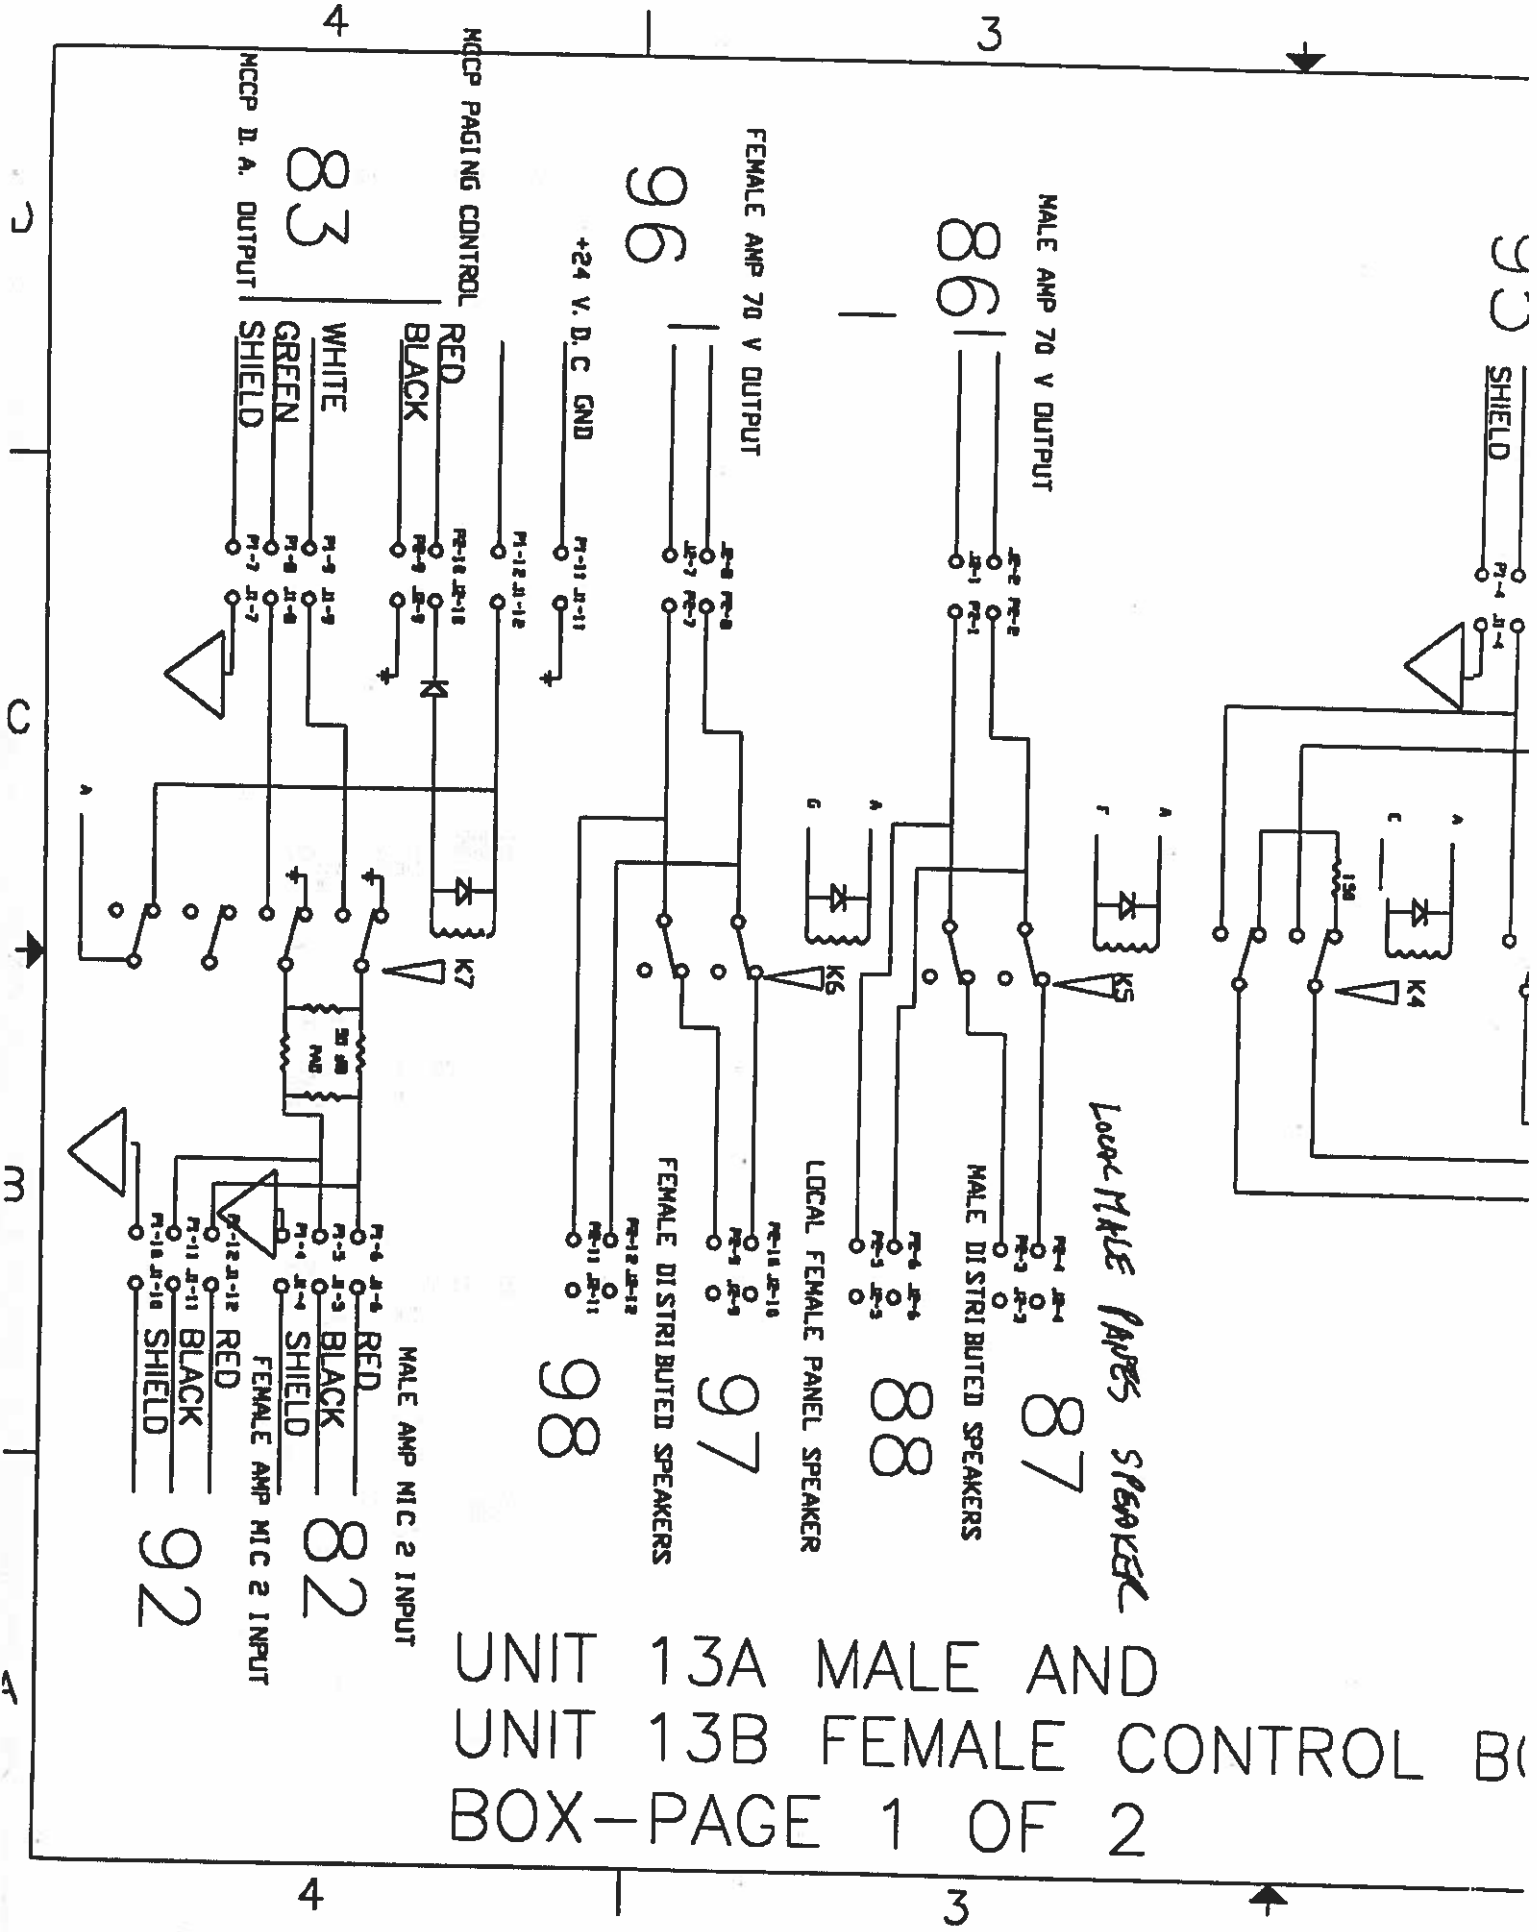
4

3

D

C

B

A

NCCP D. A. OUTPUT

83

NCCP PAGING CONTROL

SHIELD
GREEN
WHITE

BLACK
RED

96

+24 V. D.C GND

FEMALE AMP 70 V OUTPUT

86

MALE AMP 70 V OUTPUT

93

SHIELD

K7

K6

K5

K4

LOCAL MALE PANEL SPEAKER

MALE AMP MIC 2 INPUT

RED
BLACK
SHIELD

82

FEMALE AMP MIC 2 INPUT

RED
BLACK
SHIELD

92

98

FEMALE DISTRIBUTED SPEAKERS

97

LOCAL FEMALE PANEL SPEAKER

88

MALE DISTRIBUTED SPEAKERS

87

UNIT 13A MALE AND
UNIT 13B FEMALE CONTROL B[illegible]
BOX-PAGE 1 OF 2

4

3